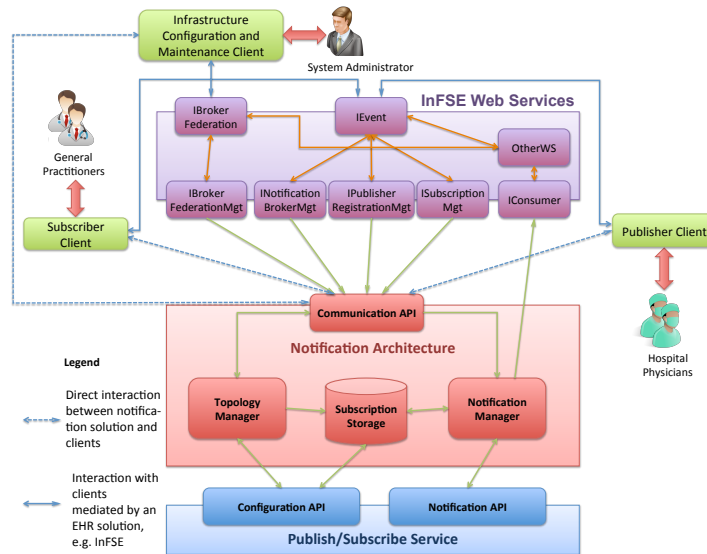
Infrastructure Configuration and Maintenance Client

System Administrator

InFSE Web Services

IBroker Federation

IEvent

OtherWS

General Practitioners

IBroker FederationMgt

INotification BrokerMgt

IPublisher RegistrationMgt

ISubscription Mgt

IConsumer

Subscriber Client

Publisher Client

Communication API

Notification Architecture

Hospital Physicians

Legend

Direct interaction between notification solution and clients

Topology Manager

Subscription Storage

Notification Manager

Interaction with clients mediated by an EHR solution, e.g. InFSE

Configuration API

Notification API

Publish/Subscribe Service